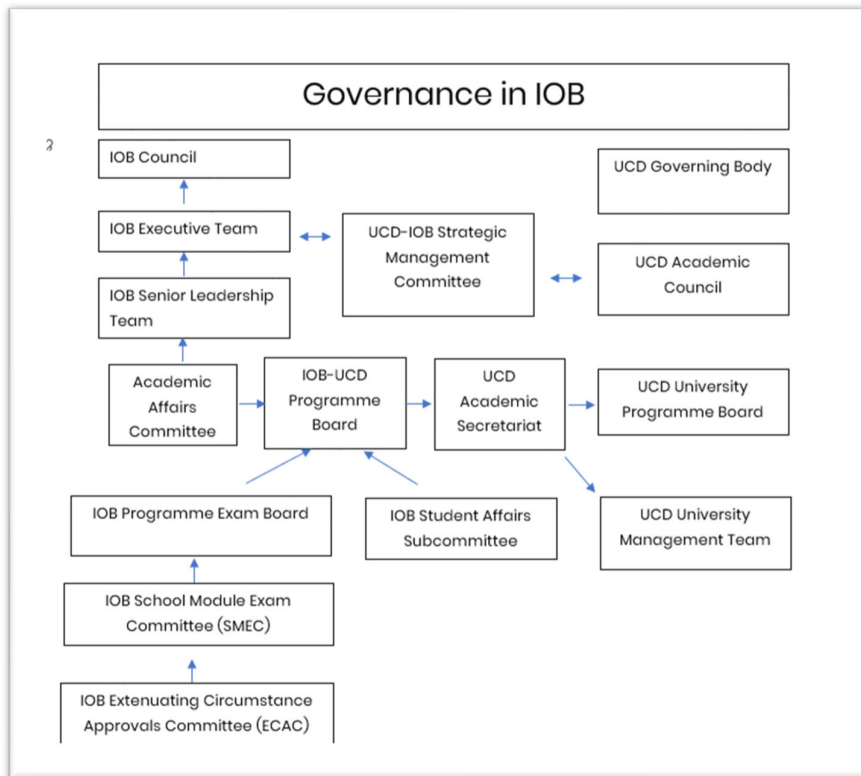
Governance in IOB

2

IOB Council

UCD Governing Body

IOB Executive Team

UCD-IOB Strategic Management Committee

UCD Academic Council

IOB Senior Leadership Team

Academic Affairs Committee

IOB-UCD Programme Board

UCD Academic Secretariat

UCD University Programme Board

IOB Programme Exam Board

IOB Student Affairs Subcommittee

UCD University Management Team

IOB School Module Exam Committee (SMEC)

IOB Extenuating Circumstance Approvals Committee (ECAC)